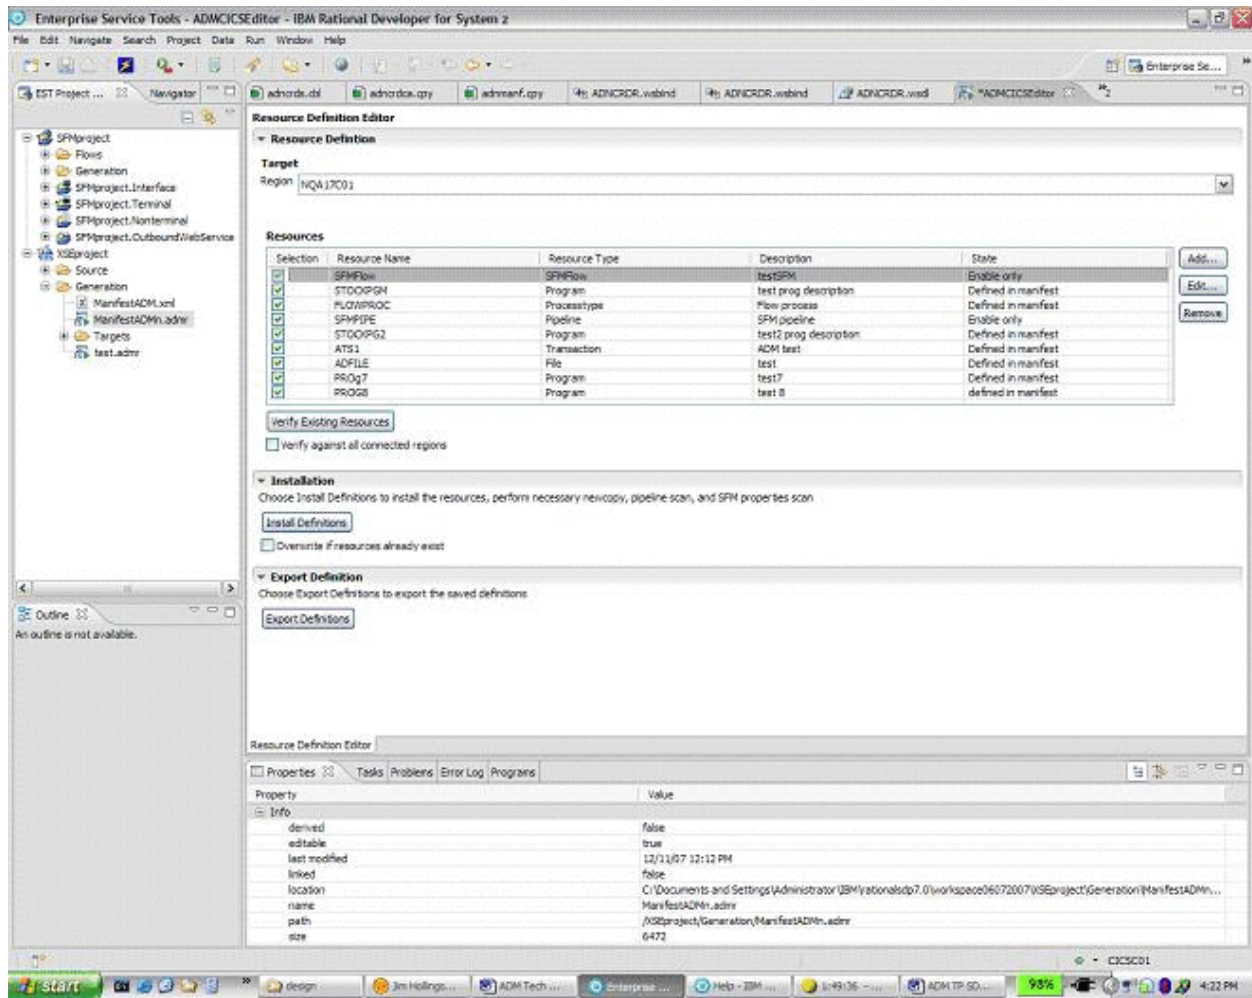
Enterprise Service Tools - ADMCICSEditor - IBM Rational Developer for System z

File Edit Navigate Search Project Data Run Window Help

Enterprise Se...

EST Project ... Navigator

SFMproject
Flows
Generation
SFMproject.Interface
SFMproject.Terminal
SFMproject.Nonterminal
SFMproject.OutboundWebService
XSEproject
Source
Generation
ManifestADM.xml
ManifestADMn.admr
Targets
test.admr

Outline
An outline is not available.

adncrds.cbl | adncrdca.cpy | admmanf.cpy | ADNCRDR.wsbind | ADNCRDR.wsbind | ADNCRDR.wsdl | *ADMCICSEditor

Resource Definition Editor

Resource Definition

Target
Region NQA17C01

Resources

| Selection | Resource Name | Resource Type | Description | State |
|---|---|---|---|---|
| ☑ | SFMFlow | SFMFlow | testSFM | Enable only |
| ☑ | STOOPGM | Program | test prog description | Defined in manifest |
| ☑ | FLOWPROC | Processtype | Flow process | Defined in manifest |
| ☑ | SFMPIPE | Pipeline | SFM pipeline | Enable only |
| ☑ | STOOPG2 | Program | test2 prog description | Defined in manifest |
| ☑ | ATS1 | Transaction | ADM test | Defined in manifest |
| ☑ | ADFILE | File | test | Defined in manifest |
| ☑ | PROg7 | Program | test7 | Defined in manifest |
| ☑ | PROG8 | Program | test 8 | defined in manifest |

Add...
Edit...
Remove

Verify Existing Resources
Verify against all connected regions

Installation
Choose Install Definitions to install the resources, perform necessary newcopy, pipeline scan, and SFM properties scan
Install Definitions
Overwrite if resources already exist

Export Definition
Choose Export Definitions to export the saved definitions
Export Definitions

Resource Definition Editor

Properties | Tasks | Problems | Error Log | Programs

| Property | Value |
|---|---|
| Info | |
| derived | false |
| editable | true |
| last modified | 12/11/07 12:12 PM |
| linked | false |
| location | C:\Documents and Settings\Administrator\IBM\rationalsdp7.0\workspace06072007\XSEproject\Generation\ManifestADMn... |
| name | ManifestADMn.admr |
| path | /XSEproject/Generation/ManifestADMn.admr |
| size | 6472 |

CICSC01

start | design | Jim Hollings... | ADM Tech ... | Enterprise ... | Help - IBM ... | 1:49:36 - ... | ADM TP SD... | 98% | 4:22 PM